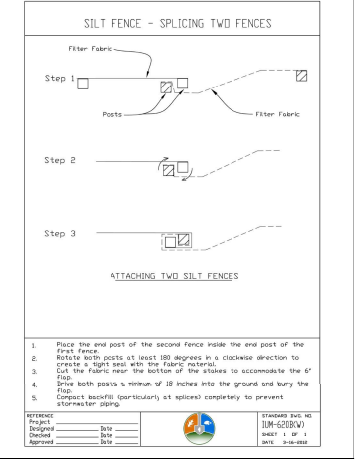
SILT FENCE - SPLICING TWO FENCES

Filter Fabric

Step 1

Posts

Filter Fabric

Step 2

Step 3

ATTACHING TWO SILT FENCES

1. Place the end post of the second fence inside the end post of the first fence.
2. Rotate both posts at least 180 degrees in a clockwise direction to create a tight seal with the fabric material.
3. Cut the fabric near the bottom of the stakes to accommodate the 6" flap.
4. Drive both posts a minimum of 18 inches into the ground and bury the flap.
5. Compact backfill (particularly at splices) completely to prevent stormwater piping.

REFERENCE
Project
Designed ________ Date ______
Checked ________ Date ______
Approved ________ Date ______

STANDARD DWG. NO.
IUM-620B(W)
SHEET 1 OF 1
DATE 3-16-2010